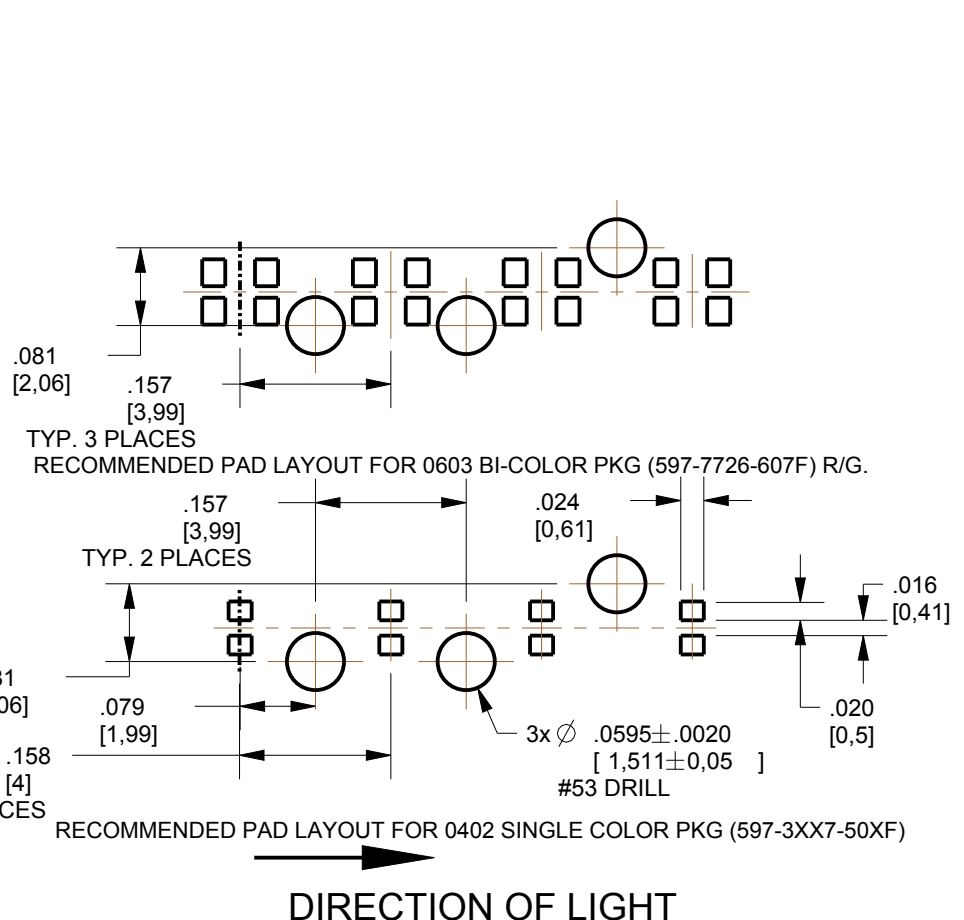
.081
[2,06]

.157
[3,99]
TYP. 3 PLACES

RECOMMENDED PAD LAYOUT FOR 0603 BI-COLOR PKG (597-7726-607F) R/G.

.157
[3,99]
TYP. 2 PLACES

.024
[0,61]

.016
[0,41]

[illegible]81
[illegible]06]

.079
[1,99]

.158
[4]
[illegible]CES

3x $\varnothing$ .0595$\pm$.0020
[ 1,511$\pm$0,05 ]
#53 DRILL

.020
[0,5]

RECOMMENDED PAD LAYOUT FOR 0402 SINGLE COLOR PKG (597-3XX7-50XF)

DIRECTION OF LIGHT